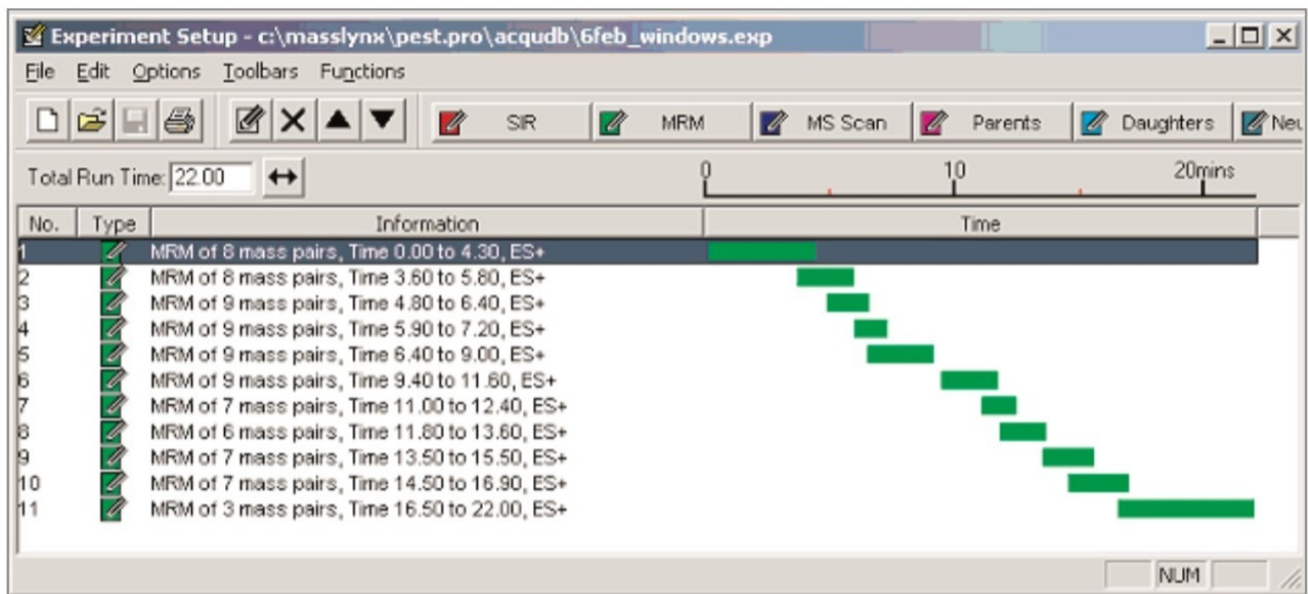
Experiment Setup - c:\masslynx\pest.pro\acqudb\6feb_windows.exp

File Edit Options Toolbars Functions

SIR MRM MS Scan Parents Daughters Neu

Total Run Time: 22.00

0 10 20mins

| No. | Type | Information | Time |
|---|---|---|---|
| 1 | | MRM of 8 mass pairs, Time 0.00 to 4.30, ES+ | |
| 2 | | MRM of 8 mass pairs, Time 3.60 to 5.80, ES+ | |
| 3 | | MRM of 9 mass pairs, Time 4.80 to 6.40, ES+ | |
| 4 | | MRM of 9 mass pairs, Time 5.90 to 7.20, ES+ | |
| 5 | | MRM of 9 mass pairs, Time 6.40 to 9.00, ES+ | |
| 6 | | MRM of 9 mass pairs, Time 9.40 to 11.60, ES+ | |
| 7 | | MRM of 7 mass pairs, Time 11.00 to 12.40, ES+ | |
| 8 | | MRM of 6 mass pairs, Time 11.80 to 13.60, ES+ | |
| 9 | | MRM of 7 mass pairs, Time 13.50 to 15.50, ES+ | |
| 10 | | MRM of 7 mass pairs, Time 14.50 to 16.90, ES+ | |
| 11 | | MRM of 3 mass pairs, Time 16.50 to 22.00, ES+ | |

NUM